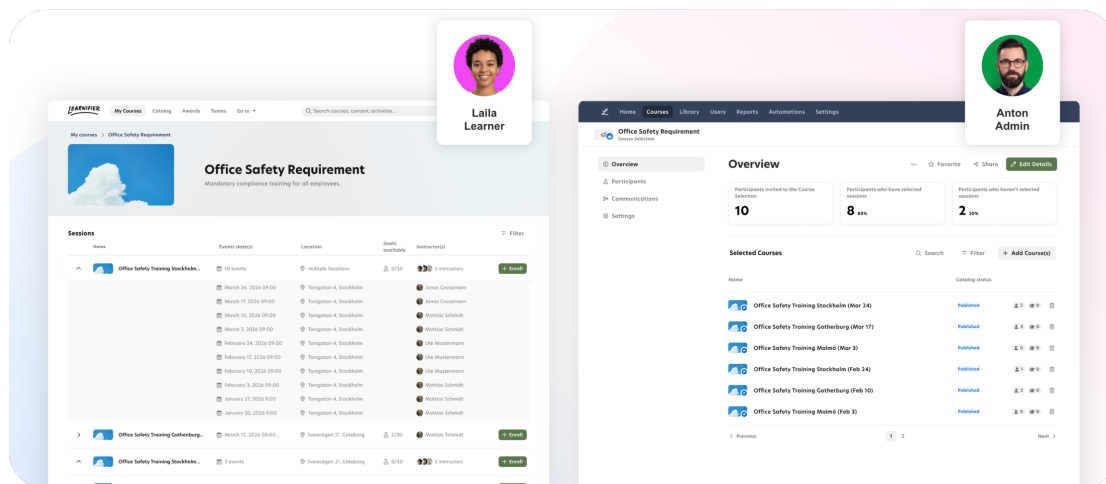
Laila Learner

LEARNIFIER My Courses Catalog Awards Teams Go to

Search courses, content, activities...

My courses > Office Safety Requirement

Office Safety Requirement

Mandatory compliance training for all employees.

Sessions

Filter

| Name | Events date(s) | Location | Seats available | Instructor(s) | |
|---|---|---|---|---|---|
| Office Safety Training Stockholm... | 10 events | multiple locations | 0/30 | 3 instructors | + Enroll |
| | March 24, 2026 09:00 | Torsgatan 4, Stockholm | | Jonas Grossmann | |
| | March 17, 2026 09:00 | Torsgatan 4, Stockholm | | Jonas Grossmann | |
| | March 10, 2026 09:00 | Torsgatan 4, Stockholm | | Mattias Schmidt | |
| | March 3, 2026 09:00 | Torsgatan 4, Stockholm | | Mattias Schmidt | |
| | February 24, 2026 09:00 | Torsgatan 4, Stockholm | | Ute Mustermann | |
| | February 17, 2026 09:00 | Torsgatan 4, Stockholm | | Ute Mustermann | |
| | February 10, 2026 09:00 | Torsgatan 4, Stockholm | | Ute Mustermann | |
| | February 3, 2026 09:00 | Torsgatan 4, Stockholm | | Mattias Schmidt | |
| | January 27, 2026 9:00 | Torsgatan 4, Stockholm | | Mattias Schmidt | |
| | January 20, 2026 9:00 | Torsgatan 4, Stockholm | | Mattias Schmidt | |
| Office Safety Training Gothenburg... | March 12, 2026 08:00... | Sesavägen 21, Göteborg | 0/30 | Mattias Schmidt | + Enroll |
| Office Safety Training Stockholm... | 3 events | Torsgatan 4, Stockholm | 0/30 | 3 instructors | + Enroll |

Anton Admin

Home Courses Library Users Reports Automations Settings

Office Safety Requirement
Course Selection

Overview
Participants
Communications
Settings

Overview

Favorite Share Edit Details

Participants invited to the Course Selection
10

Participants who have selected sessions
8 80%

Participants who haven't selected sessions
2 20%

Selected Courses

Search Filter + Add Course(s)

| Name | Catalog status |
|---|---|
| Office Safety Training Stockholm (Mar 24) | Published |
| Office Safety Training Gotherburg (Mar 17) | Published |
| Office Safety Training Malmö (Mar 3) | Published |
| Office Safety Training Stockholm (Feb 24) | Published |
| Office Safety Training Gotherburg (Feb 10) | Published |
| Office Safety Training Malmö (Feb 3) | Published |

< Previous 1 2 Next >